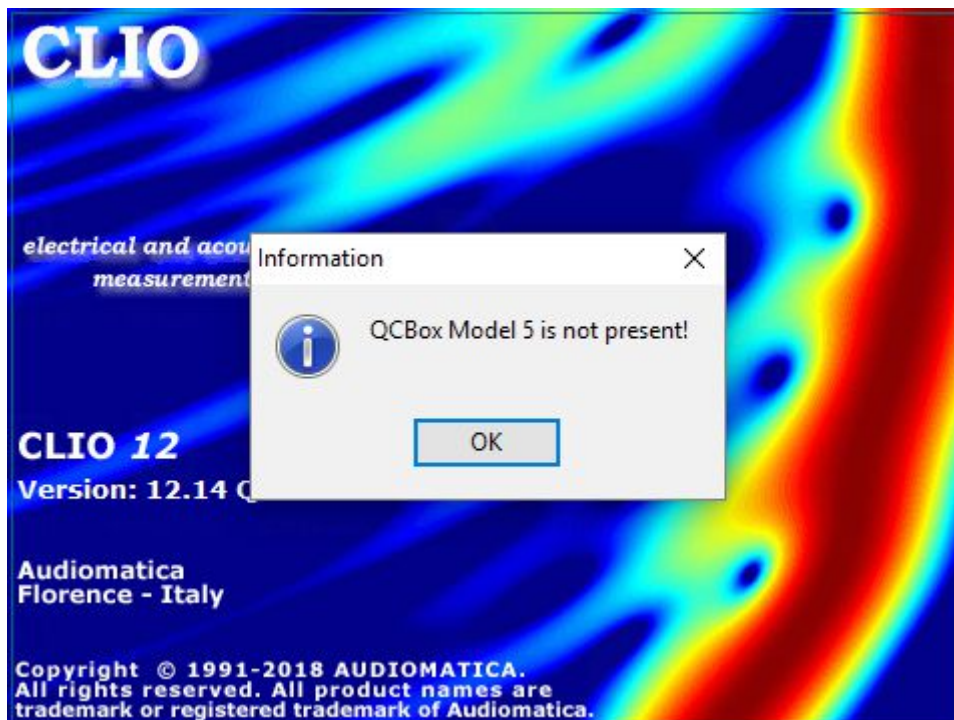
CLIO

electrical and acou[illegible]
measurement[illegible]

Information
×
QCBox Model 5 is not present!
OK

CLIO 12
Version: 12.14 Q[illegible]

Audiomatica
Florence - Italy

Copyright © 1991-2018 AUDIOMATICA.
All rights reserved. All product names are trademark or registered trademark of Audiomatica.